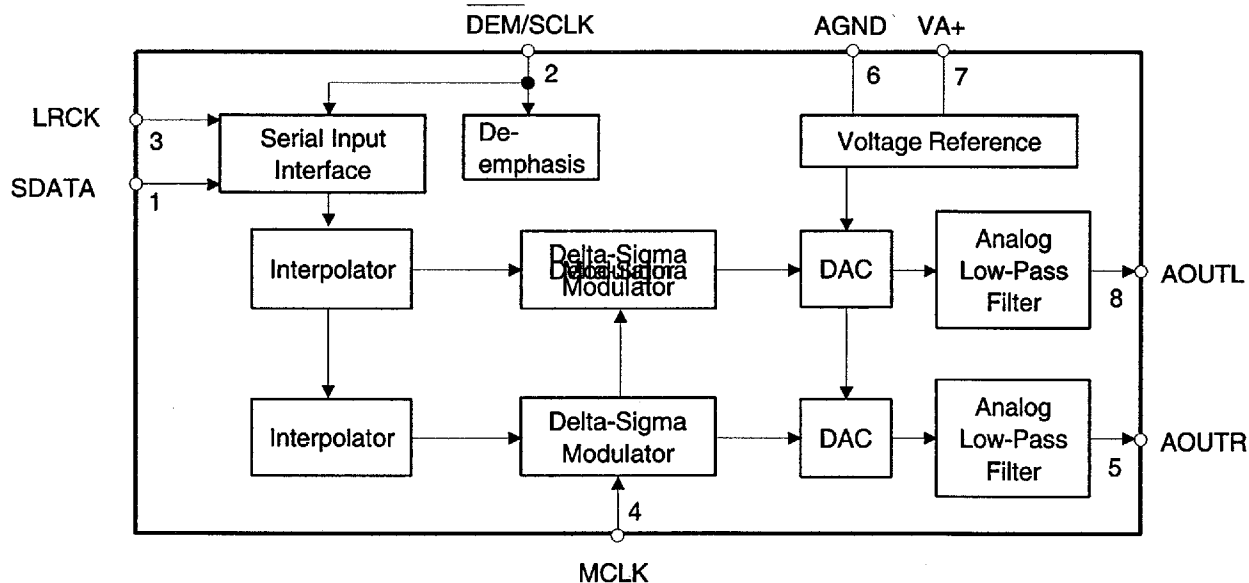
$\overline{\text{DEM}}$/SCLK

AGND

VA+

2

6

7

LRCK

3

Serial Input Interface

De-emphasis

Voltage Reference

SDATA

1

Interpolator

Delta-Sigma Modulator

DAC

Analog Low-Pass Filter

AOUTL

8

Interpolator

Delta-Sigma Modulator

DAC

Analog Low-Pass Filter

AOUTR

5

4

MCLK